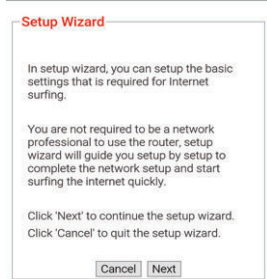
Setup Wizard

In setup wizard, you can setup the basic settings that is required for Internet surfing.

You are not required to be a network professional to use the router, setup wizard will guide you setup by setup to complete the network setup and start surfing the internet quickly.

Click 'Next' to continue the setup wizard.
Click 'Cancel' to quit the setup wizard.

Cancel Next